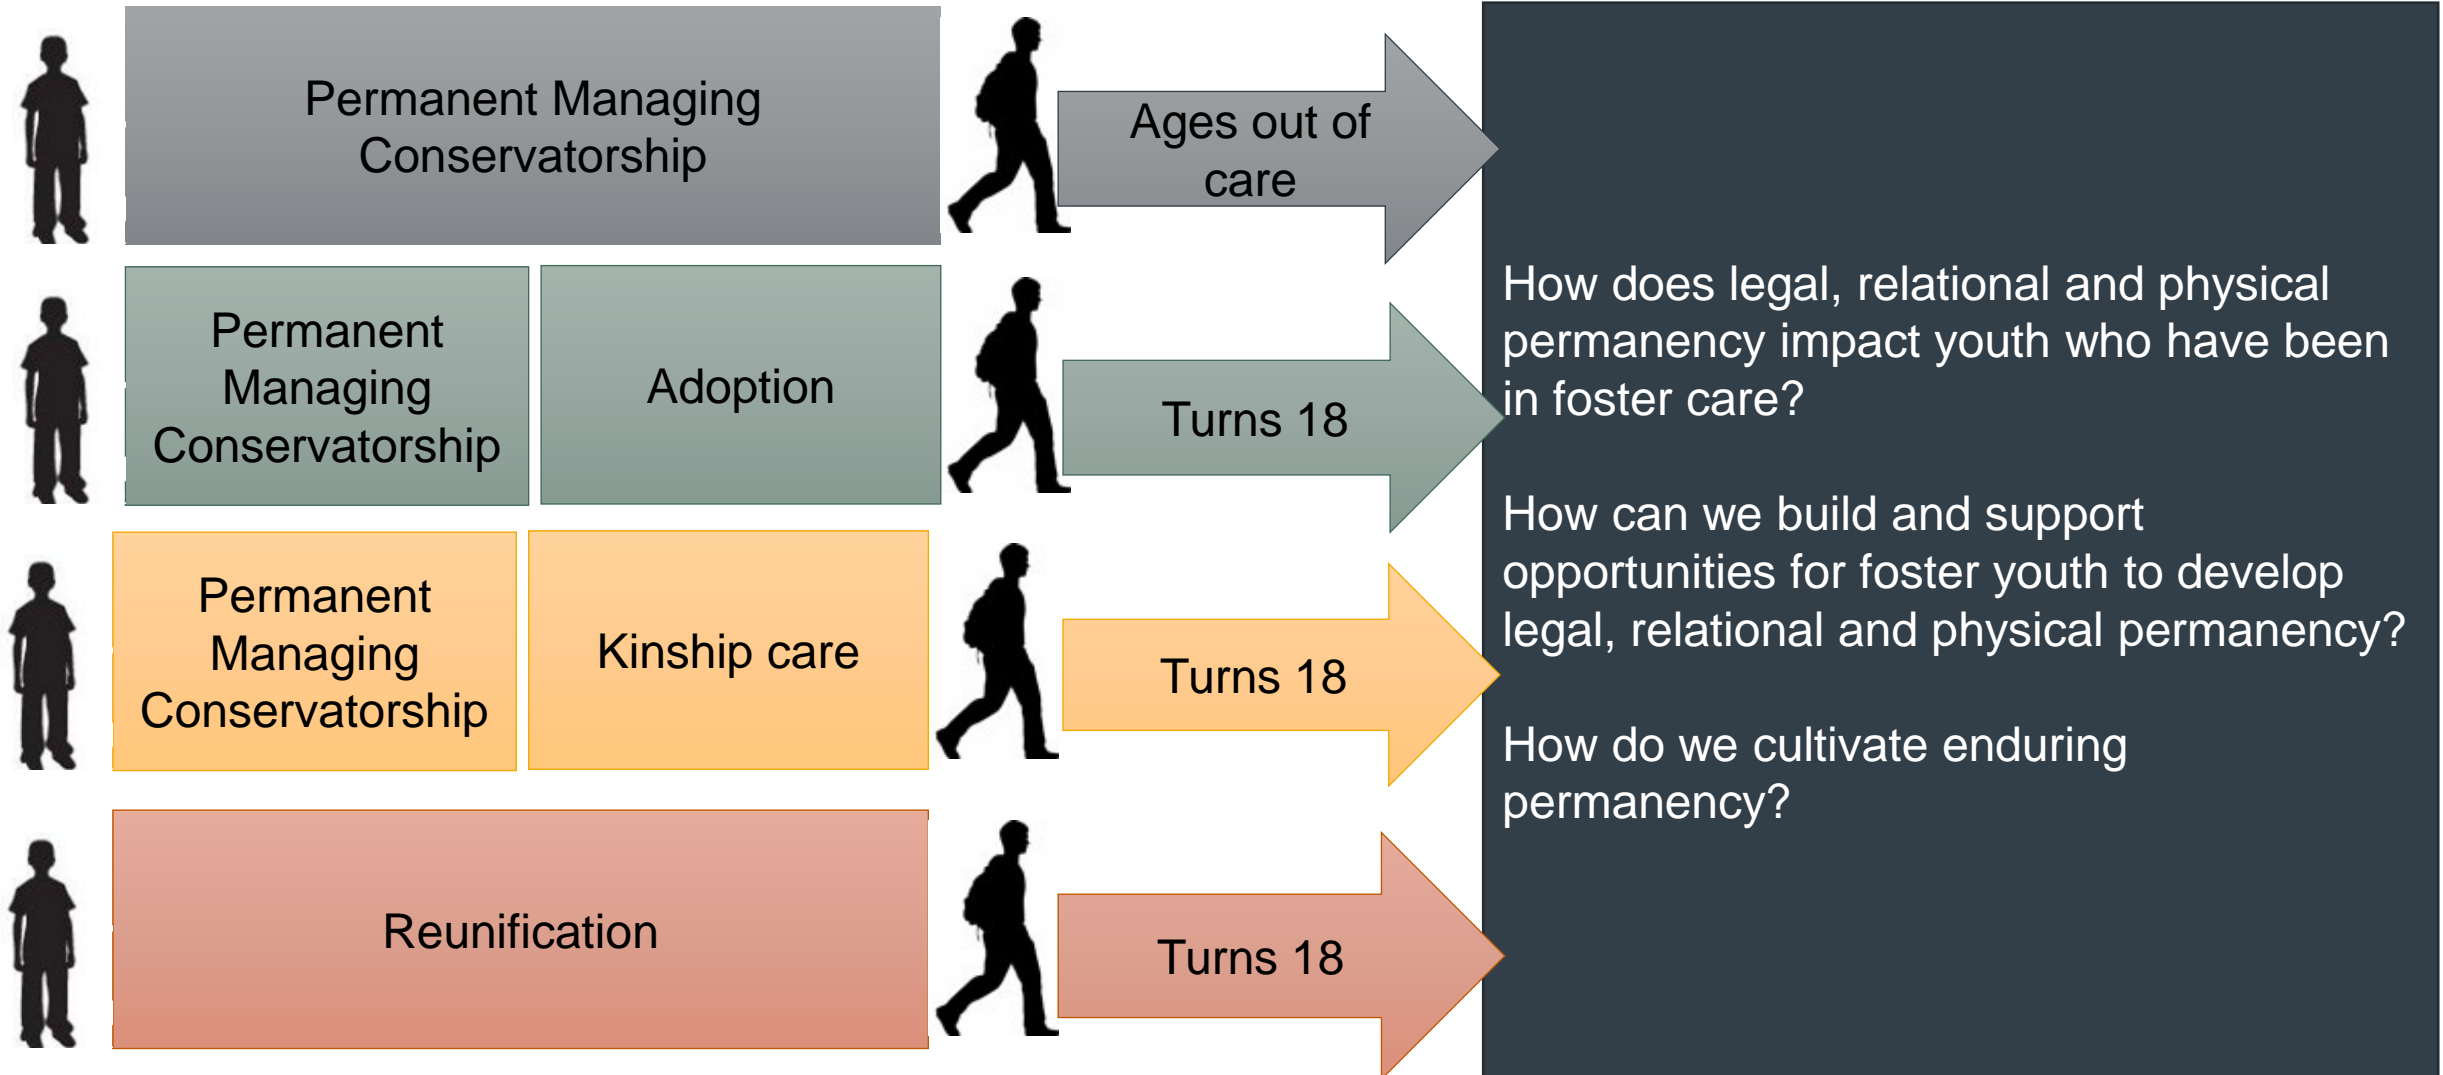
Permanent Managing Conservatorship

Ages out of care

Permanent Managing Conservatorship

Adoption

Turns 18

Permanent Managing Conservatorship

Kinship care

Turns 18

Reunification

Turns 18

How does legal, relational and physical permanency impact youth who have been in foster care?

How can we build and support opportunities for foster youth to develop legal, relational and physical permanency?

How do we cultivate enduring permanency?